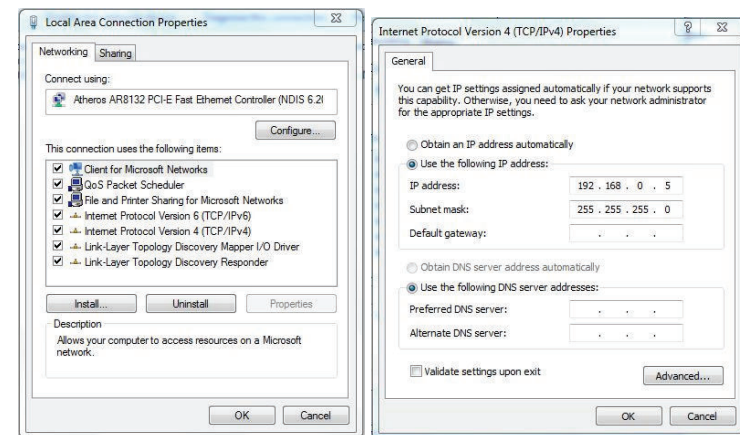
Local Area Connection Properties

Networking Sharing

Connect using:

Atheros AR8132 PCI-E Fast Ethernet Controller (NDIS 6.2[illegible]

Configure...

This connection uses the following items:

Client for Microsoft Networks
QoS Packet Scheduler
File and Printer Sharing for Microsoft Networks
Internet Protocol Version 6 (TCP/IPv6)
Internet Protocol Version 4 (TCP/IPv4)
Link-Layer Topology Discovery Mapper I/O Driver
Link-Layer Topology Discovery Responder

Install... Uninstall Properties

Description
Allows your computer to access resources on a Microsoft network.

OK Cancel

Internet Protocol Version 4 (TCP/IPv4) Properties

General

You can get IP settings assigned automatically if your network supports this capability. Otherwise, you need to ask your network administrator for the appropriate IP settings.

Obtain an IP address automatically
Use the following IP address:
IP address: 192 . 168 . 0 . 5
Subnet mask: 255 . 255 . 255 . 0
Default gateway: . . .

Obtain DNS server address automatically
Use the following DNS server addresses:
Preferred DNS server: . . .
Alternate DNS server: . . .

Validate settings upon exit

Advanced...

OK Cancel